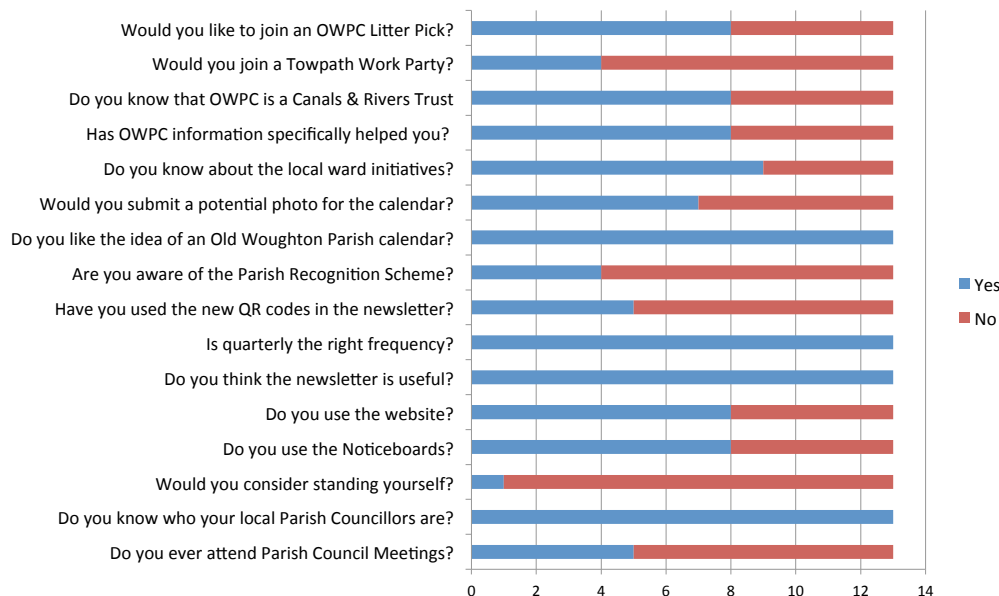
Would you like to join an OWPC Litter Pick?
Would you join a Towpath Work Party?
Do you know that OWPC is a Canals & Rivers Trust
Has OWPC information specifically helped you?
Do you know about the local ward initiatives?
Would you submit a potential photo for the calendar?
Do you like the idea of an Old Woughton Parish calendar?
Are you aware of the Parish Recognition Scheme?
Have you used the new QR codes in the newsletter?
Is quarterly the right frequency?
Do you think the newsletter is useful?
Do you use the website?
Do you use the Noticeboards?
Would you consider standing yourself?
Do you know who your local Parish Councillors are?
Do you ever attend Parish Council Meetings?

0 2 4 6 8 10 12 14

Yes
No